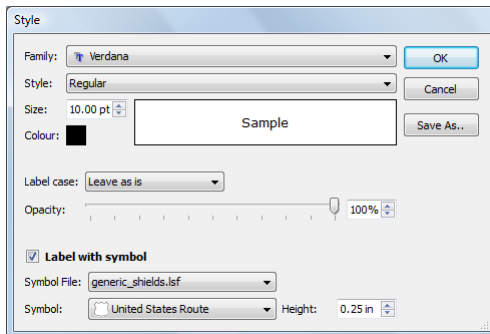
Style

Family: Verdana

Style: Regular

Size: 10.00 pt

Colour:

Sample

OK

Cancel

Save As..

Label case: Leave as is

Opacity: 100%

Label with symbol

Symbol File: generic_shields.lsf

Symbol: United States Route

Height: 0.25 in